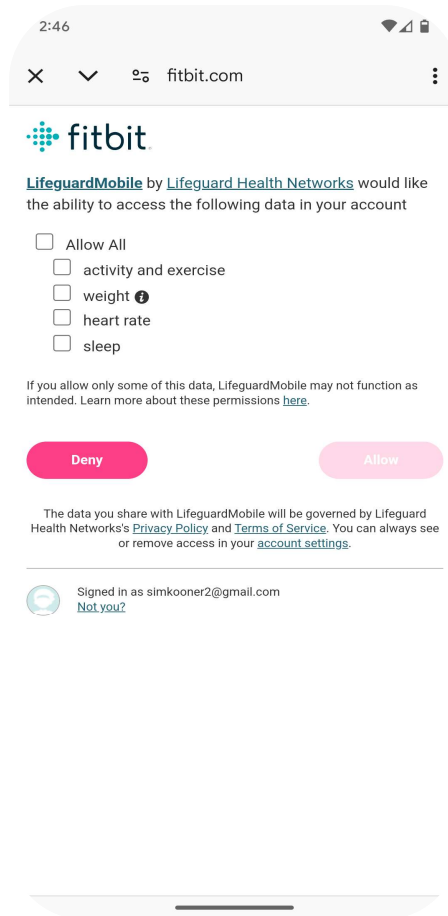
2:46

fitbit.com

fitbit

LifeguardMobile by Lifeguard Health Networks would like the ability to access the following data in your account

Allow All

activity and exercise

weight

heart rate

sleep

If you allow only some of this data, LifeguardMobile may not function as intended. Learn more about these permissions here.

Deny

Allow

The data you share with LifeguardMobile will be governed by Lifeguard Health Networks's Privacy Policy and Terms of Service. You can always see or remove access in your account settings.

Signed in as simkooner2@gmail.com
Not you?